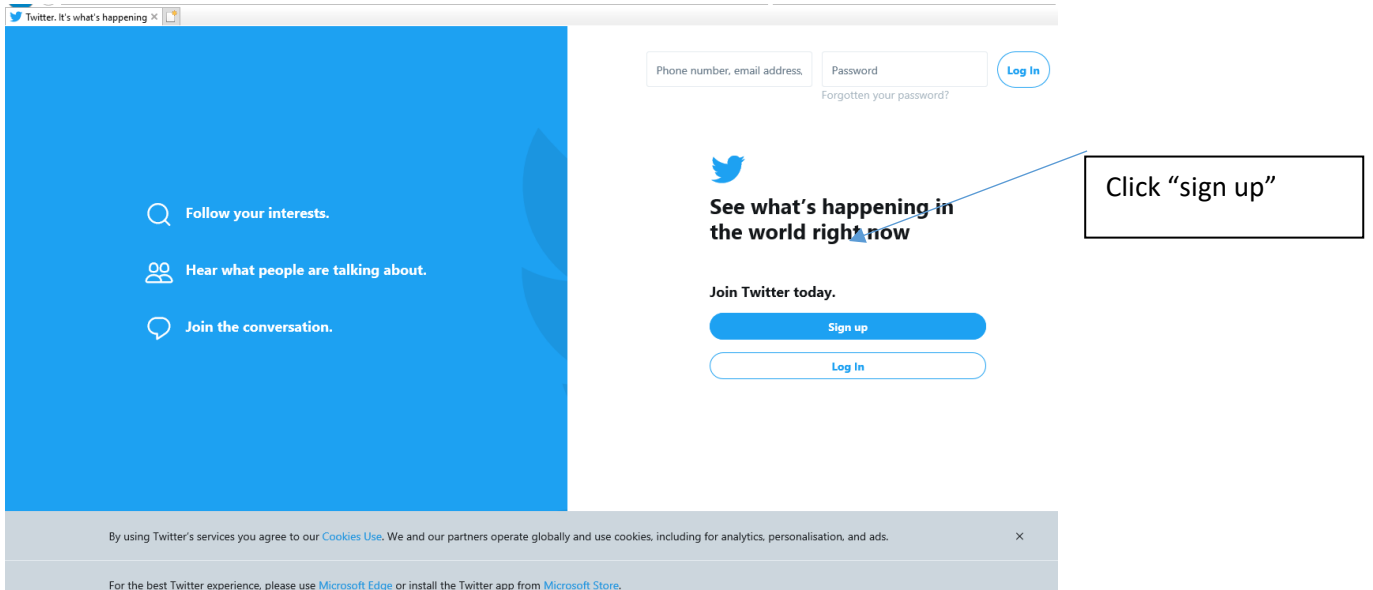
Twitter. It's what's happening ×

Phone number, email address,

Password

Log In

Forgotten your password?

Follow your interests.

Hear what people are talking about.

Join the conversation.

See what's happening in the world right now

Click "sign up"

Join Twitter today.

Sign up

Log In

By using Twitter's services you agree to our Cookies Use. We and our partners operate globally and use cookies, including for analytics, personalisation, and ads.

×

For the best Twitter experience, please use Microsoft Edge or install the Twitter app from Microsoft Store.